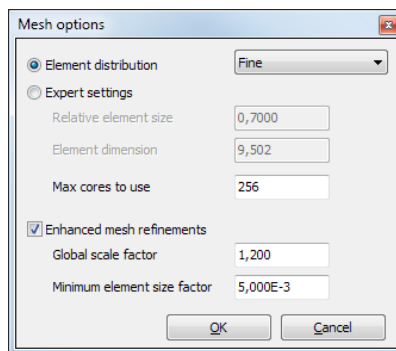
Mesh options

Element distribution
Fine

Expert settings

Relative element size
0,7000

Element dimension
9,502

Max cores to use
256

Enhanced mesh refinements

Global scale factor
1,200

Minimum element size factor
5,000E-3

OK
Cancel